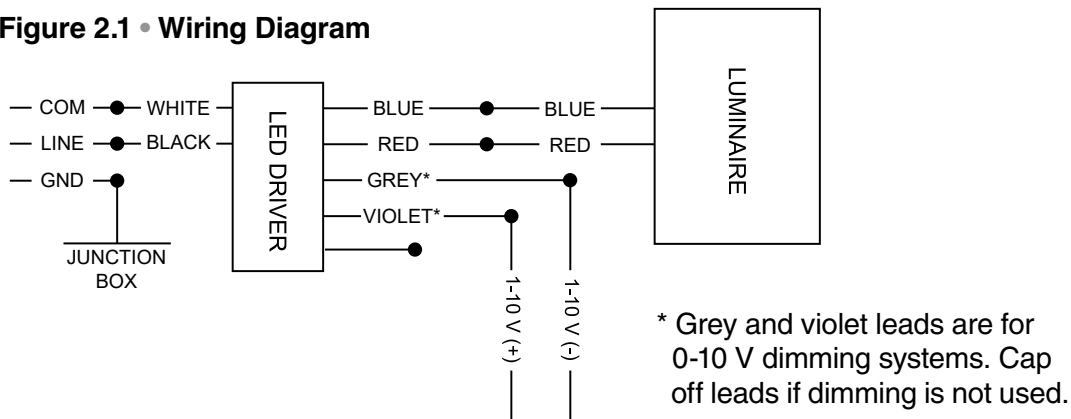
Figure 2.1 • Wiring Diagram

COM
WHITE
LINE
BLACK
GND
JUNCTION BOX

LED DRIVER

BLUE
BLUE
RED
RED
GREY*
VIOLET*

LUMINAIRE

1-10 V (+)
1-10 V (-)

* Grey and violet leads are for 0-10 V dimming systems. Cap off leads if dimming is not used.